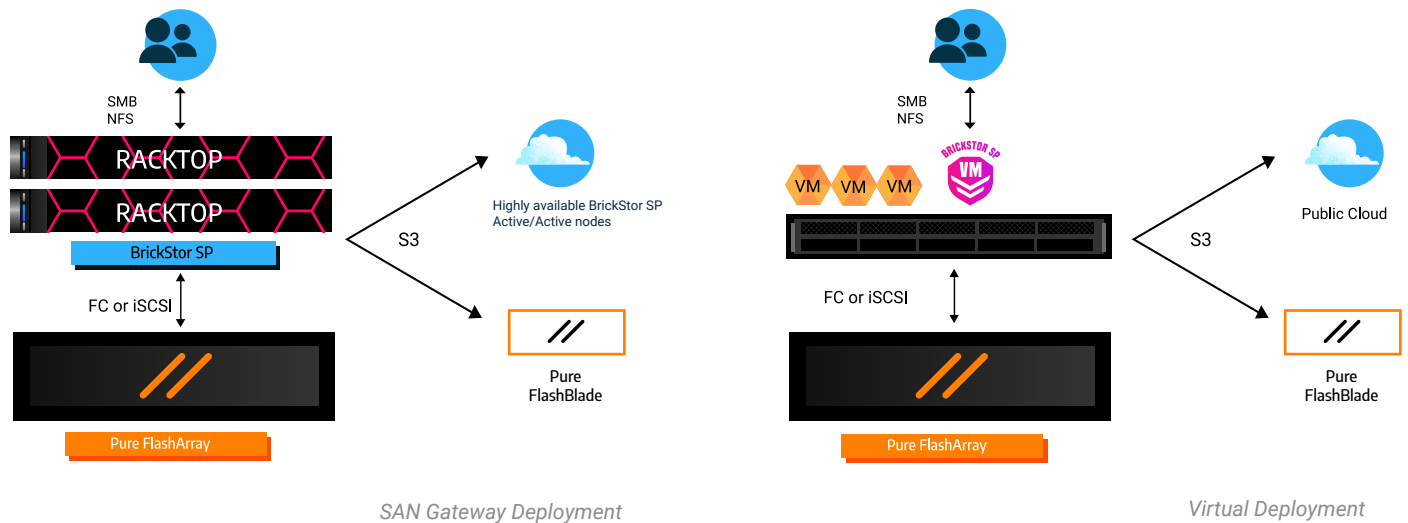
SMB
NFS

RACKTOP

RACKTOP

BrickStor SP

FC or iSCSI

Pure FlashArray

S3

Highly available BrickStor SP Active/Active nodes

Pure FlashBlade

SAN Gateway Deployment

SMB
NFS

VM VM VM

BRICKSTOR SP
VM

FC or iSCSI

Pure FlashArray

S3

Public Cloud

Pure FlashBlade

Virtual Deployment